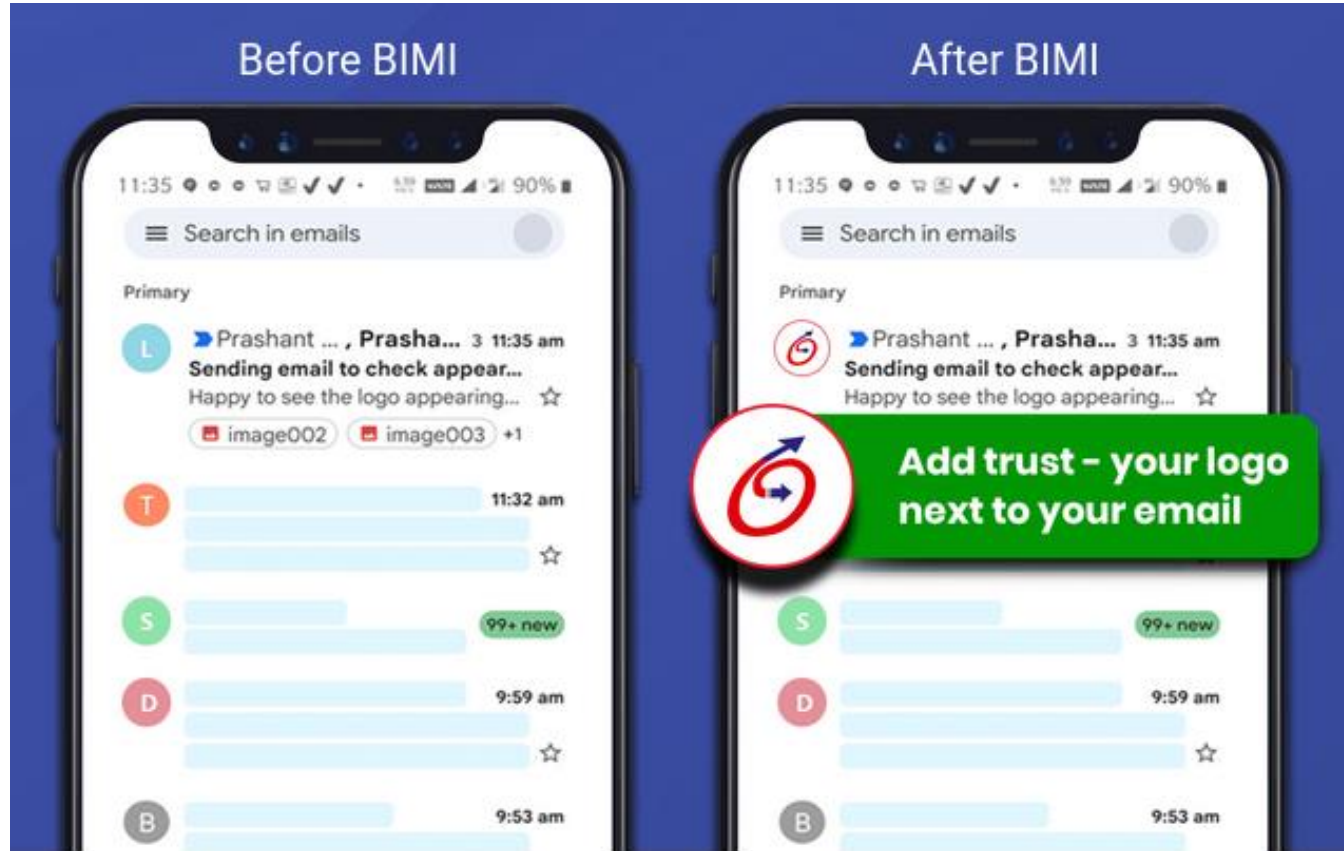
Before BIMI

11:35 90%

Search in emails

Primary

L

Prashant ... , Prasha... 3 11:35 am

Sending email to check appear...

Happy to see the logo appearing...

image002 image003 +1

T

11:32 am

S

99+ new

D

9:59 am

B

9:53 am

After BIMI

11:35 90%

Search in emails

Primary

Prashant ... , Prasha... 3 11:35 am

Sending email to check appear...

Happy to see the logo appearing...

Add trust - your logo next to your email

S

99+ new

D

9:59 am

B

9:53 am